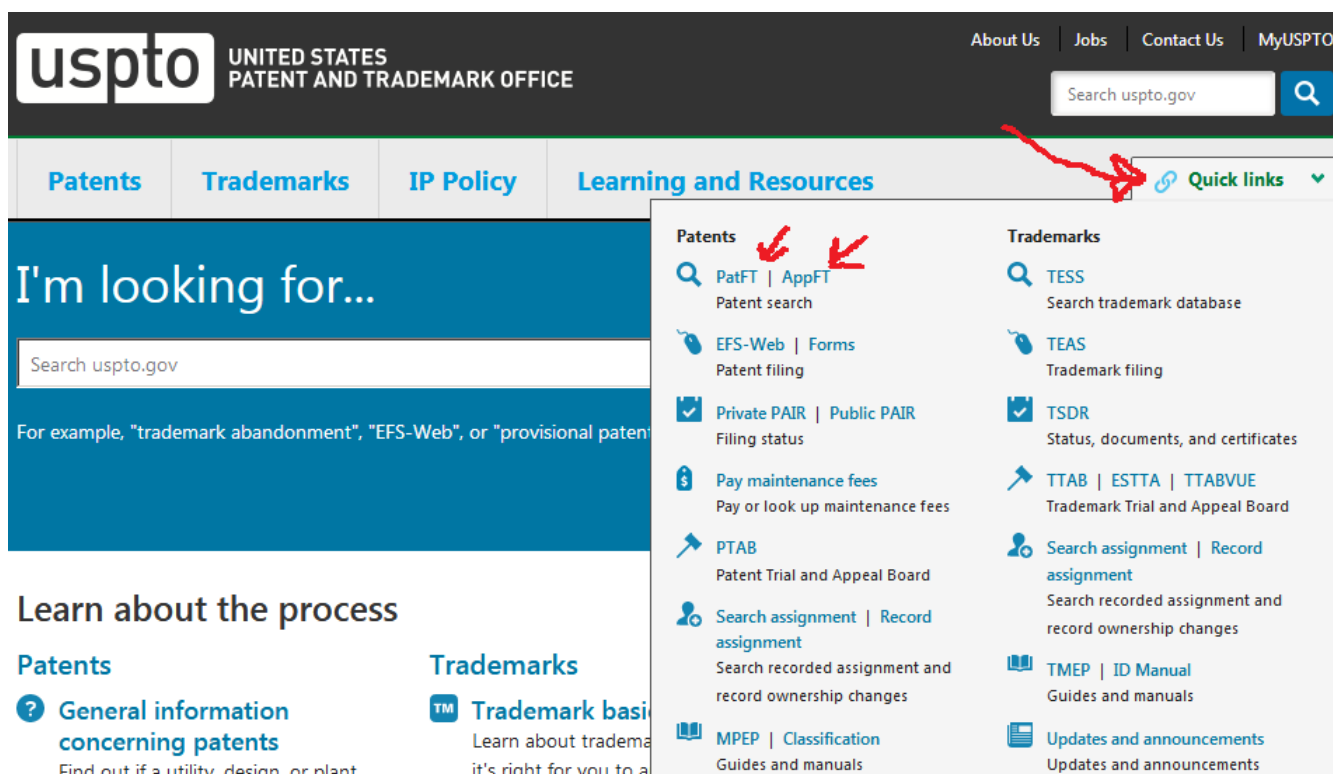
uspto UNITED STATES PATENT AND TRADEMARK OFFICE

About Us | Jobs | Contact Us | MyUSPTO

Search uspto.gov

Patents | Trademarks | IP Policy | Learning and Resources | Quick links

I'm looking for...

Search uspto.gov

For example, "trademark abandonment", "EFS-Web", or "provisional patent

Learn about the process

Patents

General information concerning patents

Find out if a utility, design, or plant

Trademarks

Trademark basi

Learn about tradema

it's right for you to a

Patents

PatFT | AppFT
Patent search

EFS-Web | Forms
Patent filing

Private PAIR | Public PAIR
Filing status

Pay maintenance fees
Pay or look up maintenance fees

PTAB
Patent Trial and Appeal Board

Search assignment | Record assignment
Search recorded assignment and record ownership changes

MPEP | Classification
Guides and manuals

Trademarks

TESS
Search trademark database

TEAS
Trademark filing

TSDR
Status, documents, and certificates

TTAB | ESTTA | TTABVUE
Trademark Trial and Appeal Board

Search assignment | Record assignment
Search recorded assignment and record ownership changes

TMEP | ID Manual
Guides and manuals

Updates and announcements
Updates and announcements